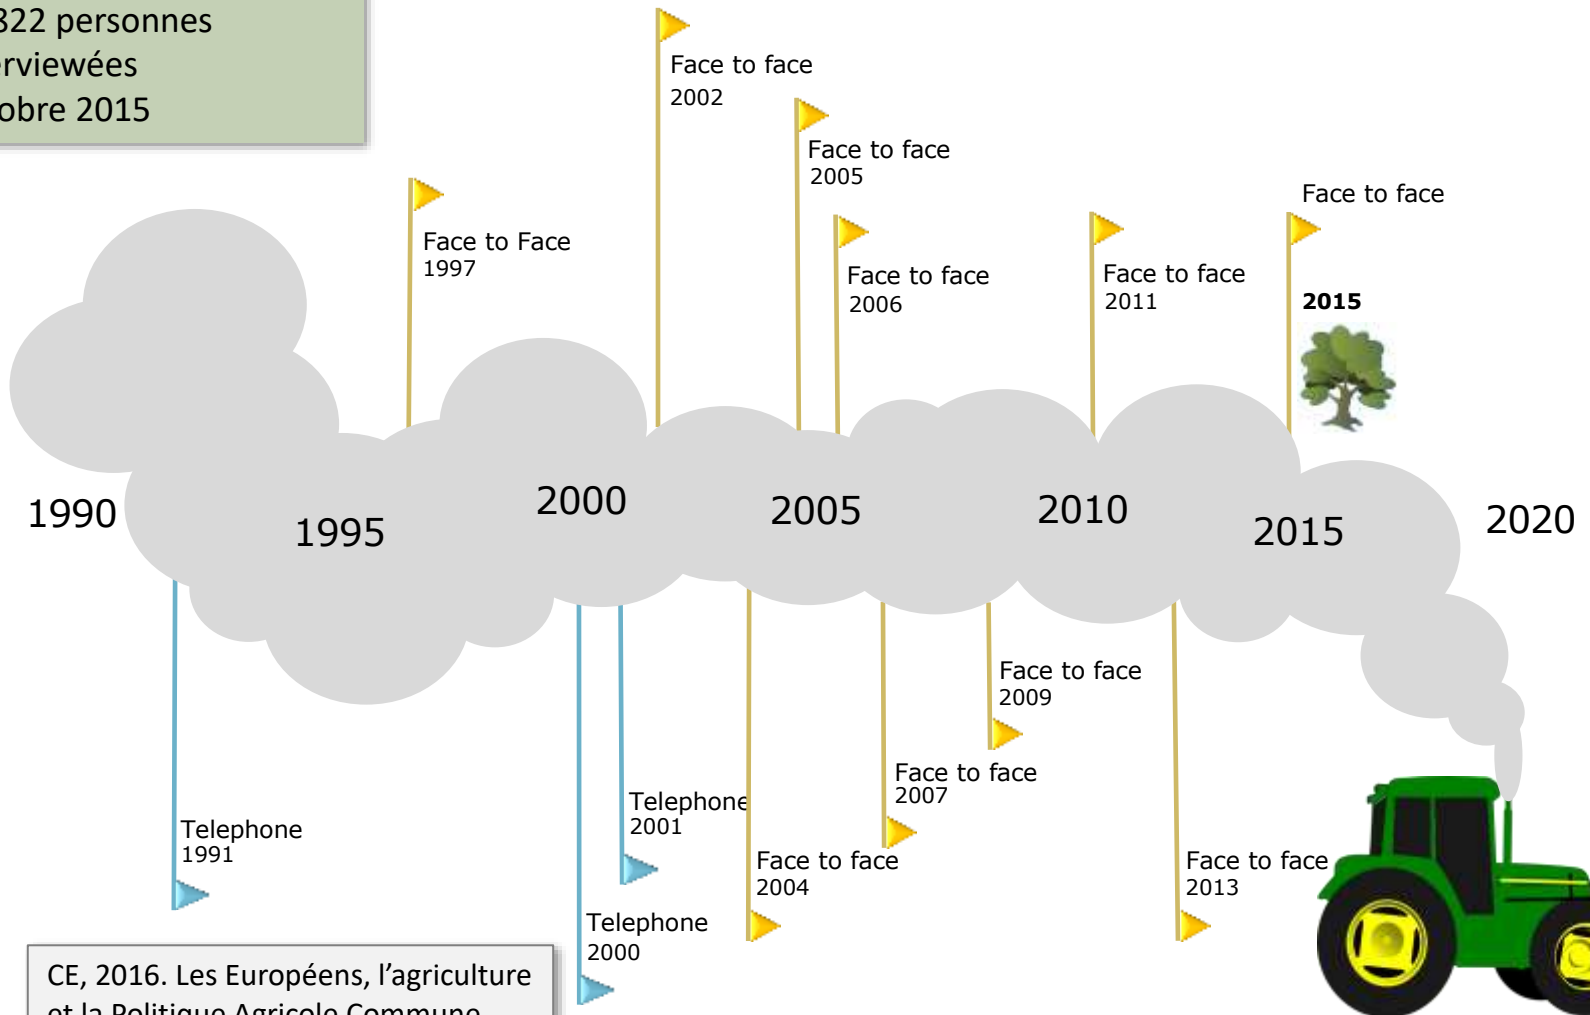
322 personnes
rviewées
obre 2015

Face to face
2002

Face to face
2005

Face to face

Face to Face
1997

Face to face
2006

Face to face
2011

2015

1990

1995

2000

2005

2010

2015

2020

Face to face
2009

Face to face
2007

Telephone
2001

Telephone
1991

Face to face
2004

Face to face
2013

Telephone
2000

CE, 2016. Les Européens, l'agriculture
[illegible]